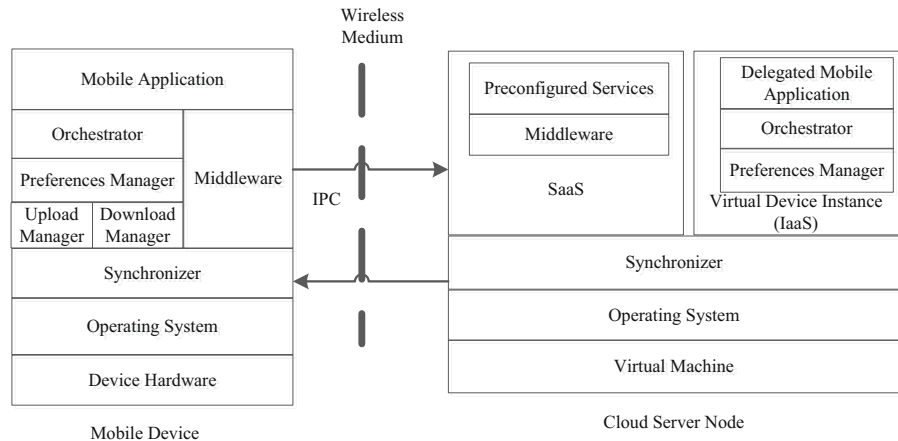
Wireless Medium

Mobile Application

Orchestrator

Preferences Manager

Upload Manager

Download Manager

Middleware

IPC

Synchronizer

Operating System

Device Hardware

Mobile Device

Preconfigured Services

Middleware

SaaS

Delegated Mobile Application

Orchestrator

Preferences Manager

Virtual Device Instance (IaaS)

Synchronizer

Operating System

Virtual Machine

Cloud Server Node